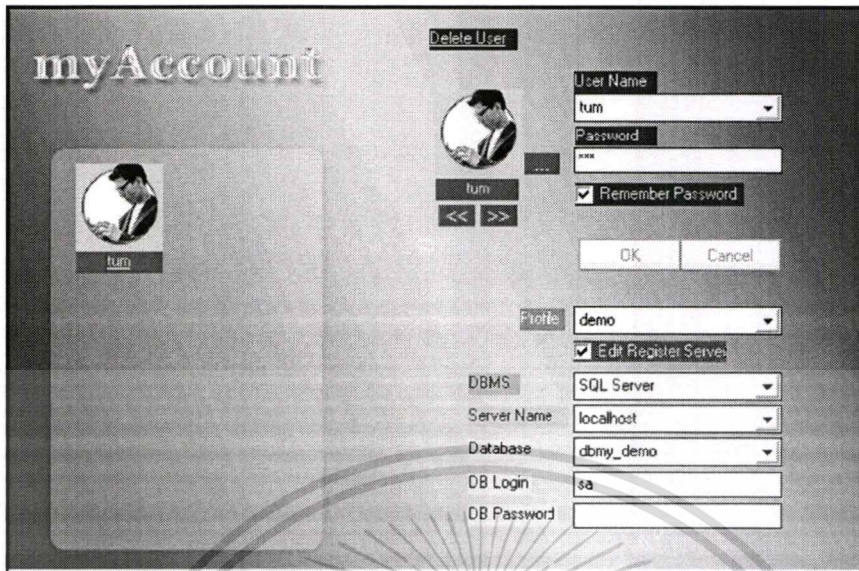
myAccount

tum

Delete User

tum

...

<< >>

User Name

tum

Password

***

Remember Password

OK Cancel

Profile demo

Edit Register Server

DBMS SQL Server

Server Name localhost

Database dbmy_demo

DB Login sa

DB Password